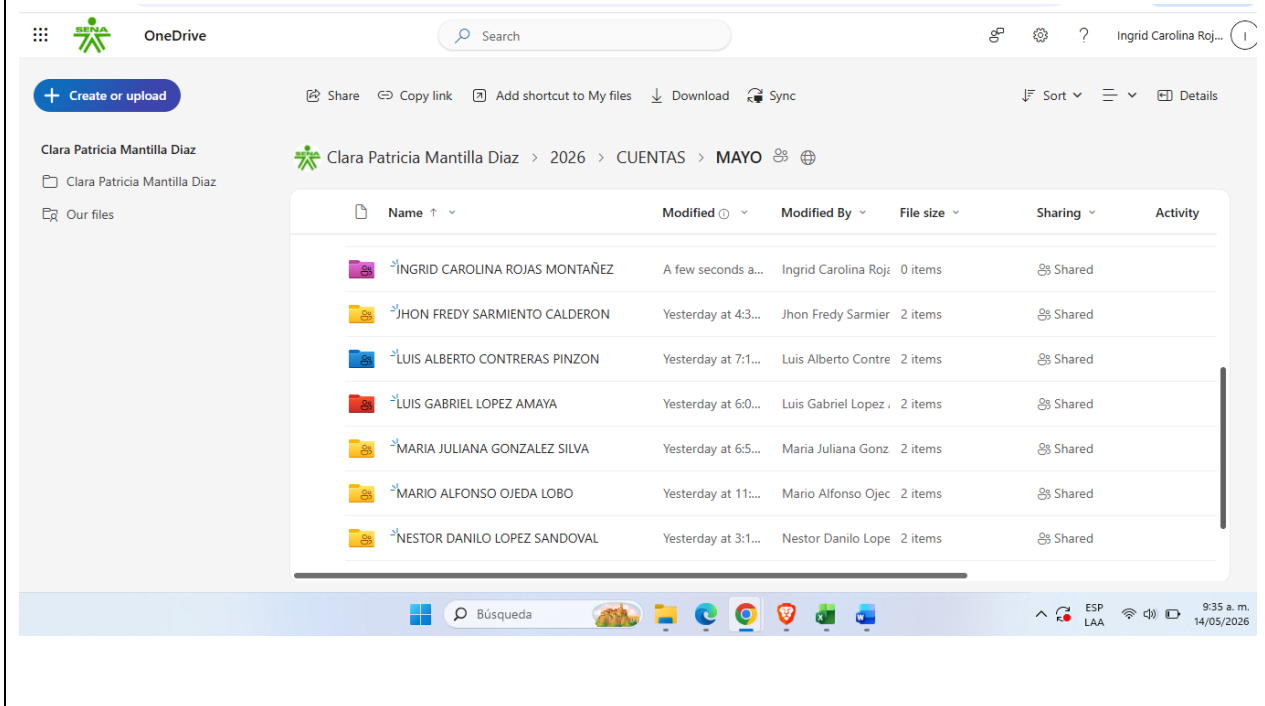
SENA OneDrive

Search

Ingrid Carolina Roj... I

Create or upload

Share Copy link Add shortcut to My files Download Sync

Sort Details

Clara Patricia Mantilla Diaz

Clara Patricia Mantilla Diaz

Our files

Clara Patricia Mantilla Diaz > 2026 > CUENTAS > MAYO

| Name ↑ | Modified | Modified By | File size | Sharing | Activity |
|---|---|---|---|---|---|
| INGRID CAROLINA ROJAS MONTAÑEZ | A few seconds a... | Ingrid Carolina Roja | 0 items | Shared | |
| JHON FREDY SARMIENTO CALDERON | Yesterday at 4:3... | Jhon Fredy Sarmier | 2 items | Shared | |
| LUIS ALBERTO CONTRERAS PINZON | Yesterday at 7:1... | Luis Alberto Contre | 2 items | Shared | |
| LUIS GABRIEL LOPEZ AMAYA | Yesterday at 6:0... | Luis Gabriel Lopez | 2 items | Shared | |
| MARIA JULIANA GONZALEZ SILVA | Yesterday at 6:5... | Maria Juliana Gonz | 2 items | Shared | |
| MARIO ALFONSO OJEDA LOBO | Yesterday at 11:... | Mario Alfonso Ojec | 2 items | Shared | |
| NESTOR DANILO LOPEZ SANDOVAL | Yesterday at 3:1... | Nestor Danilo Lope | 2 items | Shared | |

Búsqueda

ESP LAA

9:35 a. m. 14/05/2026